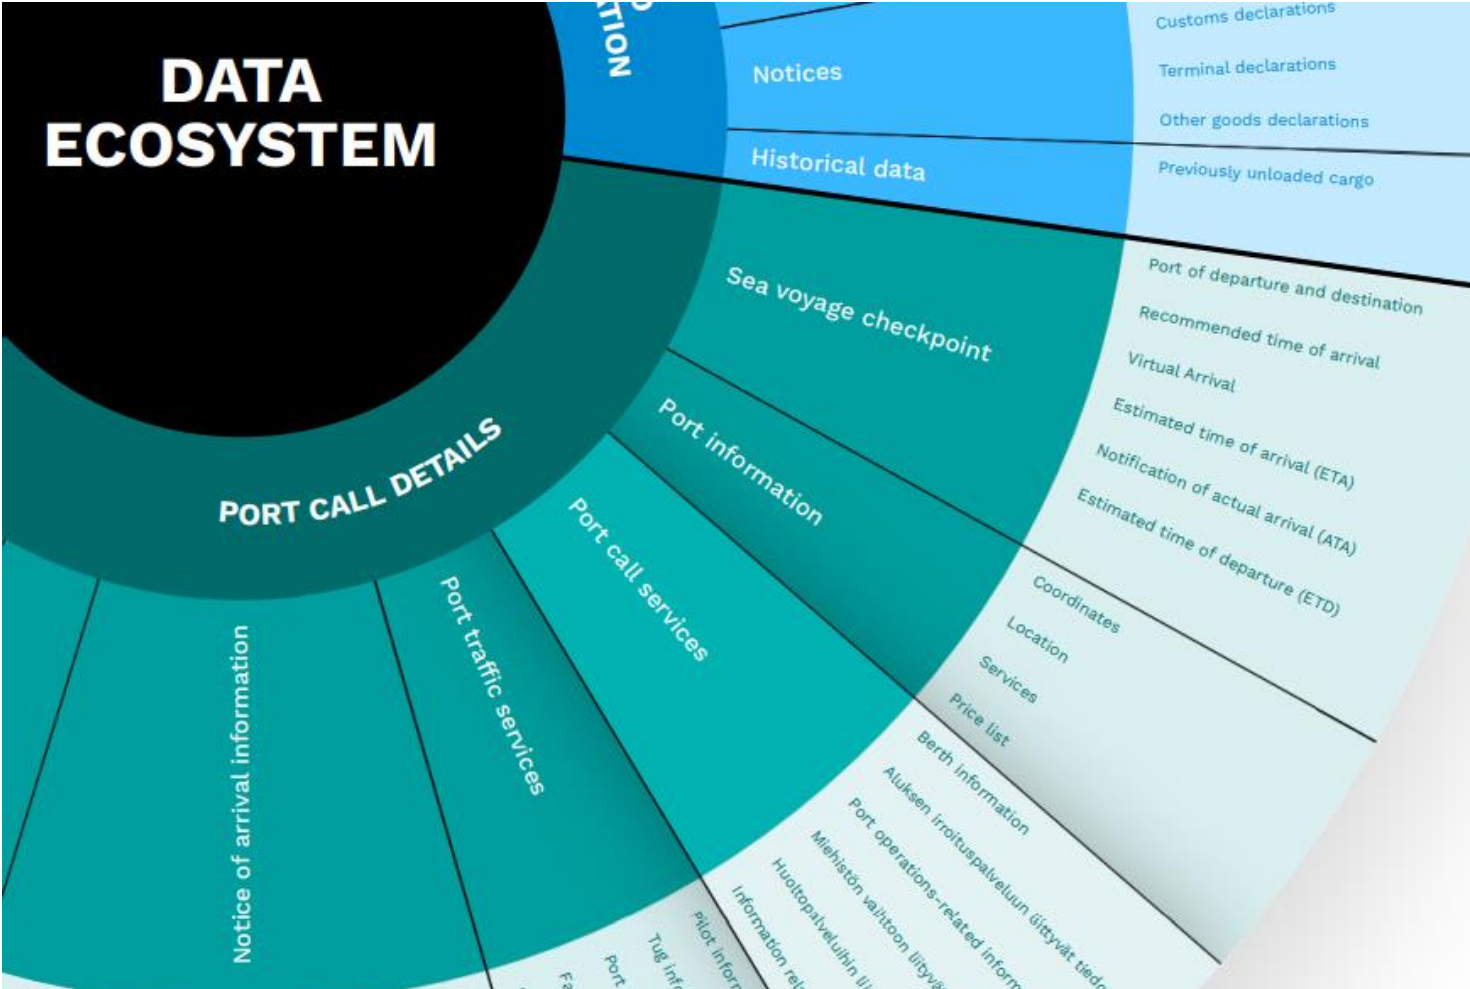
DATA ECOSYSTEM

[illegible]TION

Notices

Historical data

Customs declarations

Terminal declarations

Other goods declarations

Previously unloaded cargo

PORT CALL DETAILS

Sea voyage checkpoint

Port of departure and destination

Recommended time of arrival

Virtual Arrival

Estimated time of arrival (ETA)

Notification of actual arrival (ATA)

Estimated time of departure (ETD)

Port information

Coordinates

Location

Services

Price list

Port call services

Berth information

Aluksen irroituspalveluun liittyvät tied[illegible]

Port operations-related inform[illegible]

Mehistön vaihtoon liittyv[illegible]

Huoltopalveluihin li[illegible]

Information rel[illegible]

Port traffic services

Pilot infor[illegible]

Tug inf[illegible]

Port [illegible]

Fa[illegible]

Notice of arrival information